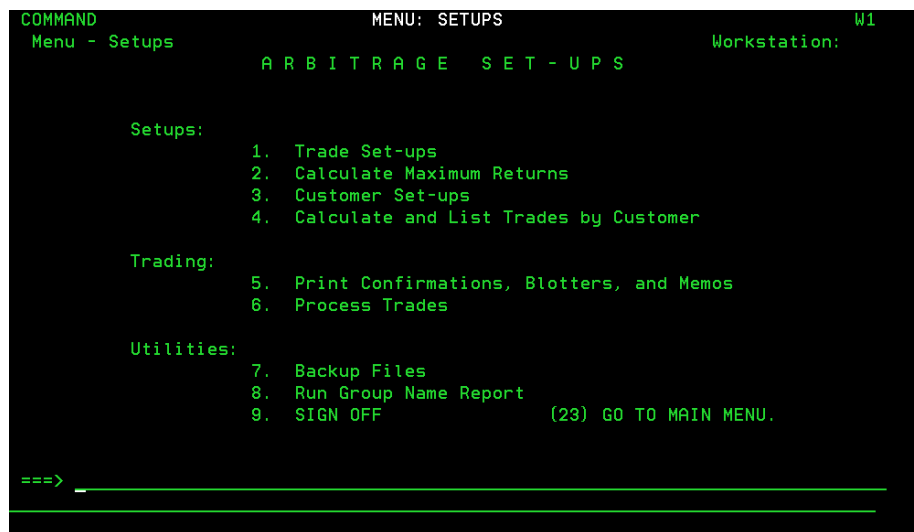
COMMAND MENU: SETUPS W1
Menu - Setups Workstation:
A R B I T R A G E S E T - U P S

Setups:
1. Trade Set-ups
2. Calculate Maximum Returns
3. Customer Set-ups
4. Calculate and List Trades by Customer

Trading:
5. Print Confirmations, Blotters, and Memos
6. Process Trades

Utilities:
7. Backup Files
8. Run Group Name Report
9. SIGN OFF (23) GO TO MAIN MENU.

===>